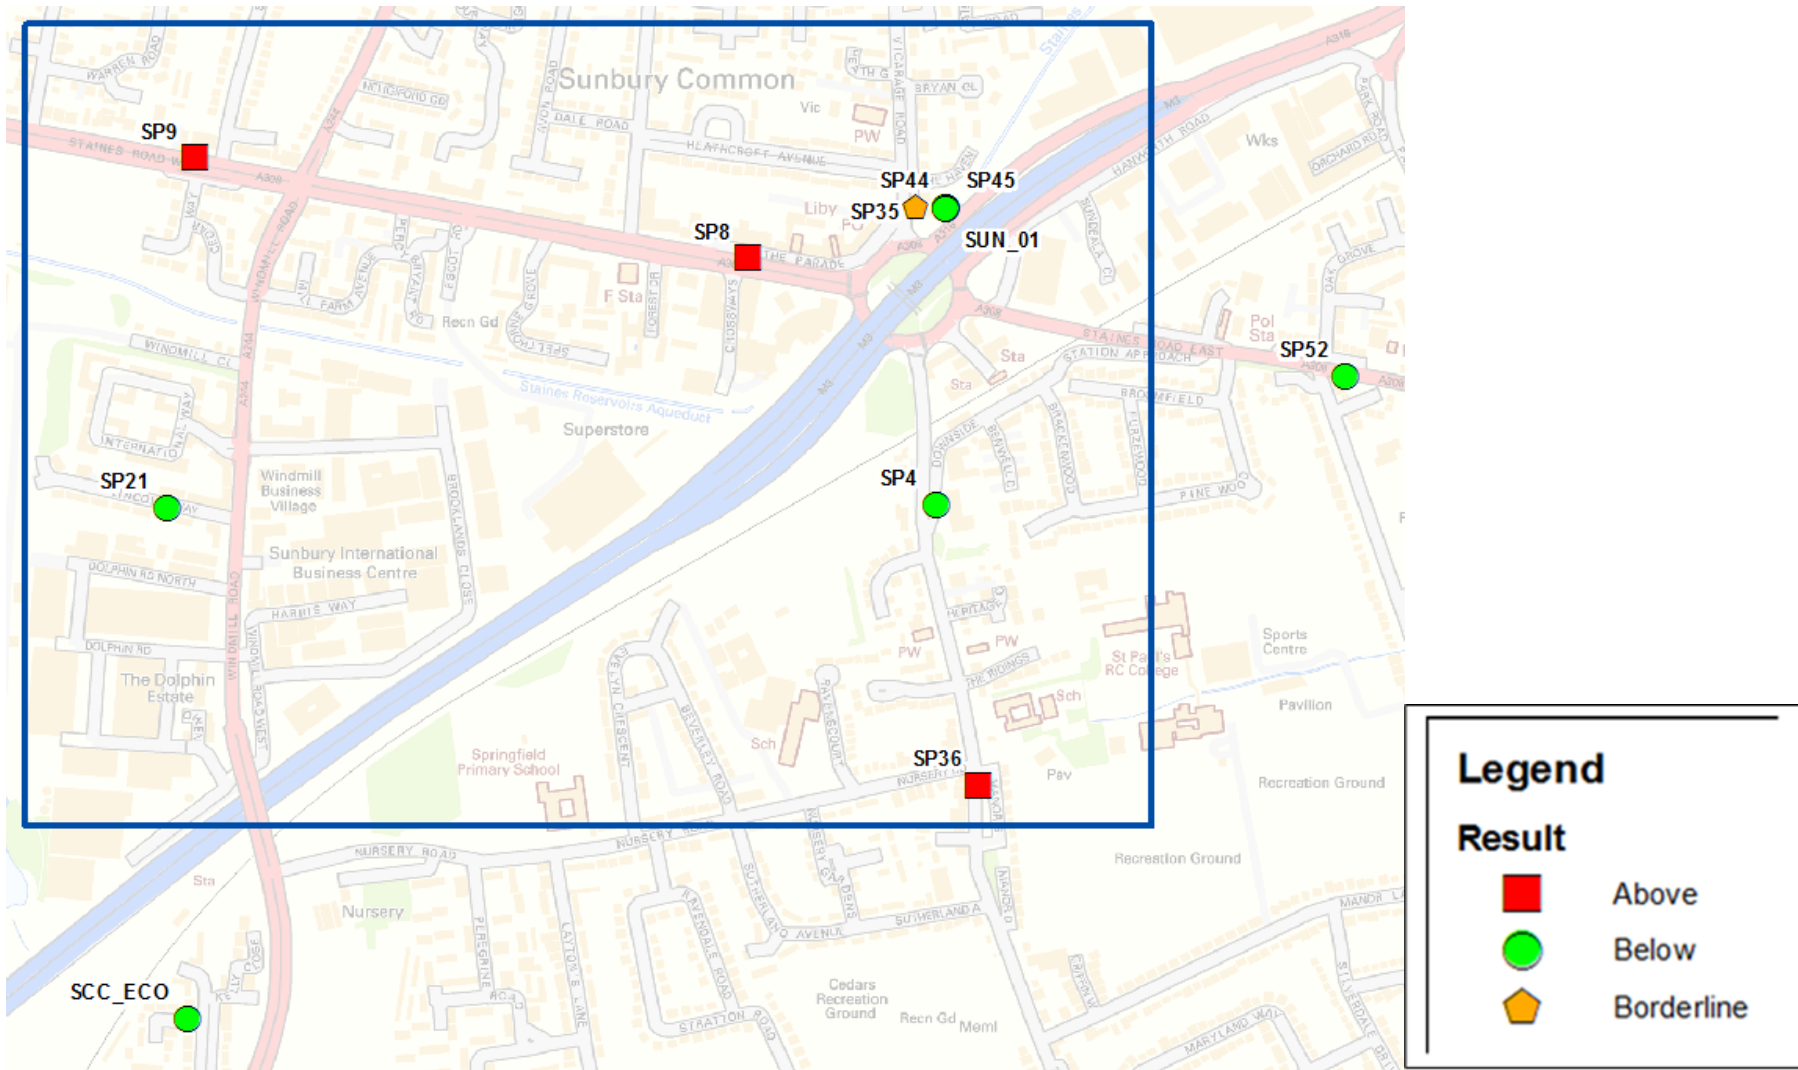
Sunbury Common

SP9
SP44
SP45
SP35
SP8
SUN_01
SP52
SP21
SP4
SP36
SCC_ECO

STAINES ROAD
WARREN ROAD
HEATHCROFT AVENUE
DALE ROAD
AVON ROAD
BRYAN CL
VICARAGE ROAD
Vic
PW
Liby
PO
THE PARADE
F Sta
Recn Gd
WINDMILL ROAD
WINDMILL CL
INTERNATIONAL WAY
MILL FARM AVENUE
HANWORTH ROAD
Wks
ORCHARD ROAD
PARK ROAD
OAK GROVE
Pol Sta
STAINES ROAD EAST
STATION APPROACH
Sta
BROOMFIELD
PINE WOOD
Staines Reservoirs Aqueduct
Superstore
Windmill Business Village
Sunbury International Business Centre
HARRIS WAY
BROOKLANDS CLOSE
DOLPHIN RD NORTH
DOLPHIN RD
The Dolphin Estate
DOWNSIDE
HERITAGE
PW
THE RIDINGS
St Paul's RC College
Sch
Sports Centre
Pavilion
Pav
Recreation Ground
Springfield Primary School
NURSERY ROAD
Nursery
EVELYN CRESCENT
BEVERLEY ROAD
SUTHERLAND AVENUE
STRATTON ROAD
Cedars Recreation Ground
Recn Gd
Meml
MARYLAND WAY
MANOR LANE
LAYTONS LANE
PEREGRINE ROAD
Sta

Legend
Result
Above
Below
Borderline